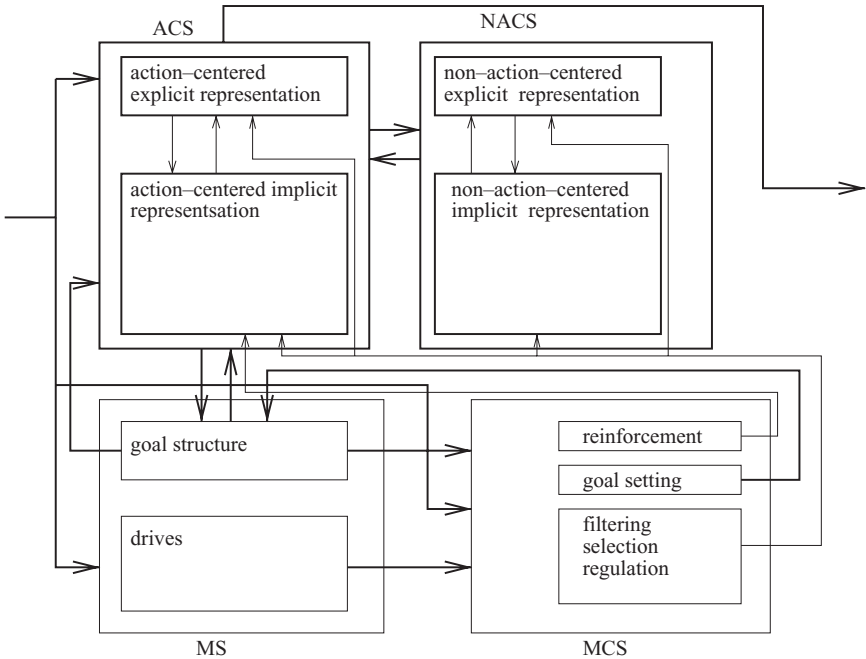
ACS

NACS

action–centered explicit representation

non–action–centered explicit representation

action–centered implicit representsation

non–action–centered implicit representation

goal structure

drives

reinforcement

goal setting

filtering selection regulation

MS

MCS